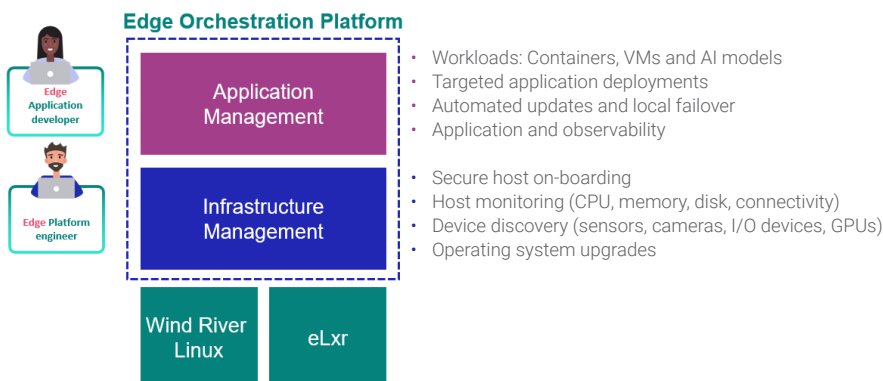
Edge Orchestration Platform

Edge Application developer

Edge Platform engineer

Application Management

Infrastructure Management

Wind River Linux

eLxr

• Workloads: Containers, VMs and AI models
• Targeted application deployments
• Automated updates and local failover
• Application and observability

• Secure host on-boarding
• Host monitoring (CPU, memory, disk, connectivity)
• Device discovery (sensors, cameras, I/O devices, GPUs)
• Operating system upgrades